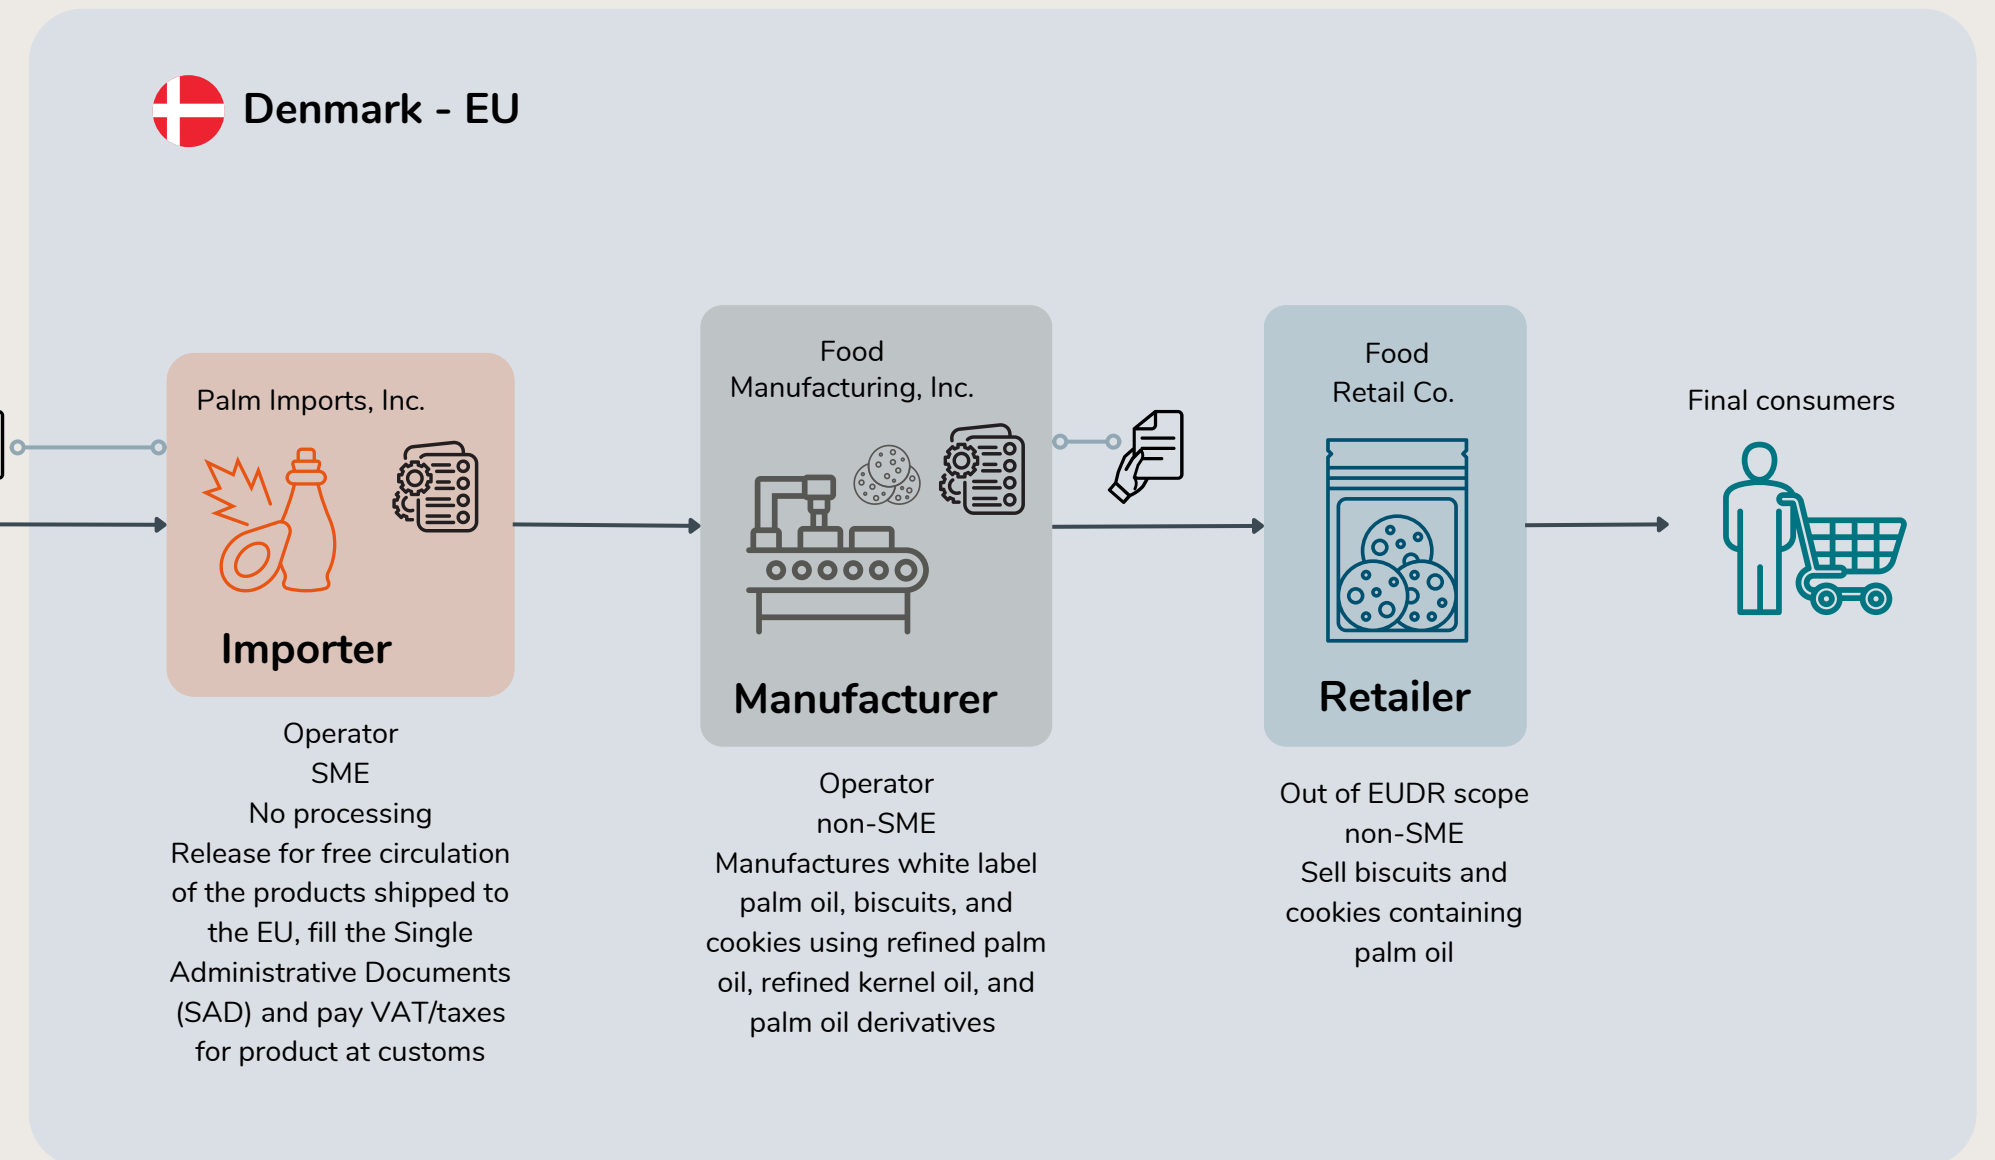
Denmark - EU

Palm Imports, Inc.

Importer

Operator
SME
No processing
Release for free circulation of the products shipped to the EU, fill the Single Administrative Documents (SAD) and pay VAT/taxes for product at customs

Food Manufacturing, Inc.

Manufacturer

Operator
non-SME
Manufactures white label palm oil, biscuits, and cookies using refined palm oil, refined kernel oil, and palm oil derivatives

Food Retail Co.

Retailer

Out of EUDR scope
non-SME
Sell biscuits and cookies containing palm oil

Final consumers